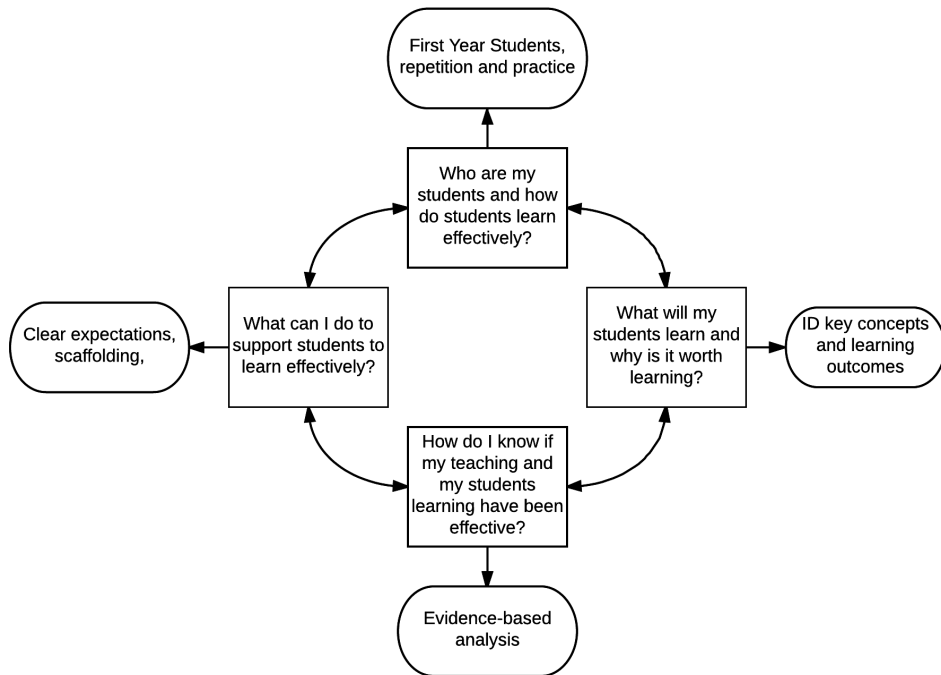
First Year Students, repetition and practice

Who are my students and how do students learn effectively?

Clear expectations, scaffolding,

What can I do to support students to learn effectively?

What will my students learn and why is it worth learning?

ID key concepts and learning outcomes

How do I know if my teaching and my students learning have been effective?

Evidence-based analysis